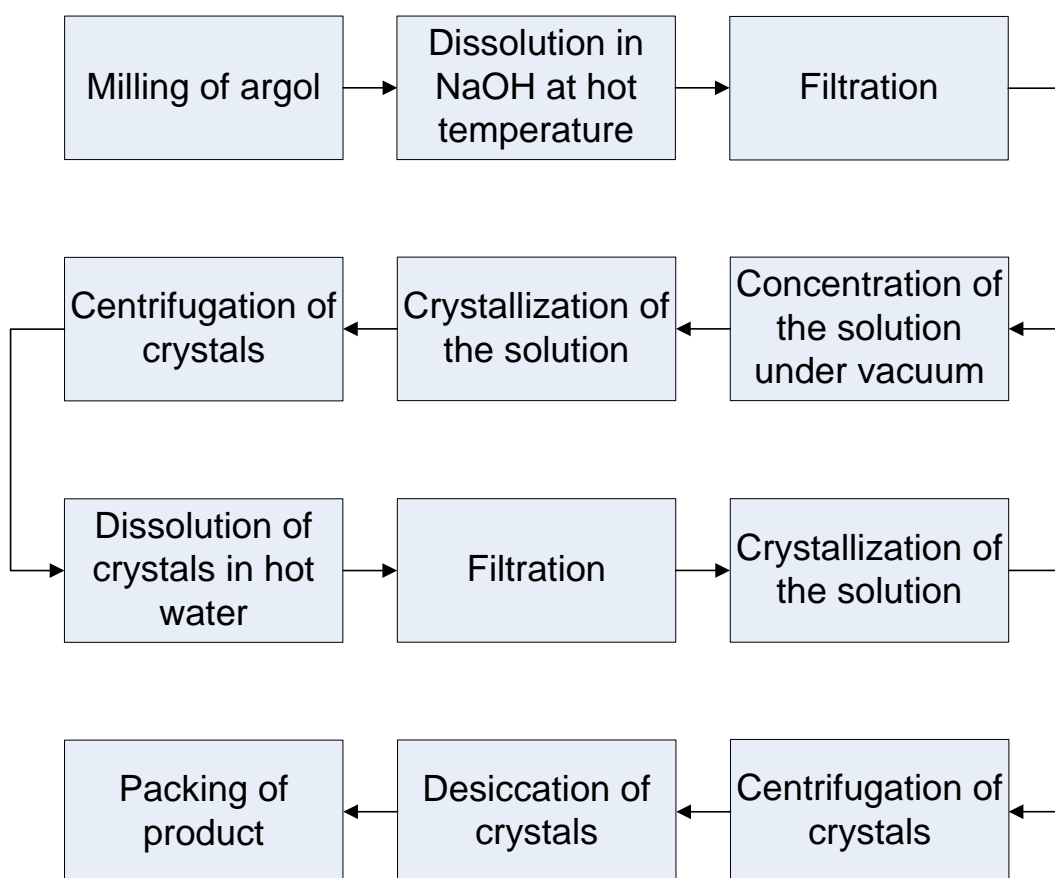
Milling of argol

Dissolution in NaOH at hot temperature

Filtration

Concentration of the solution under vacuum

Crystallization of the solution

Centrifugation of crystals

Dissolution of crystals in hot water

Filtration

Crystallization of the solution

Centrifugation of crystals

Desiccation of crystals

Packing of product